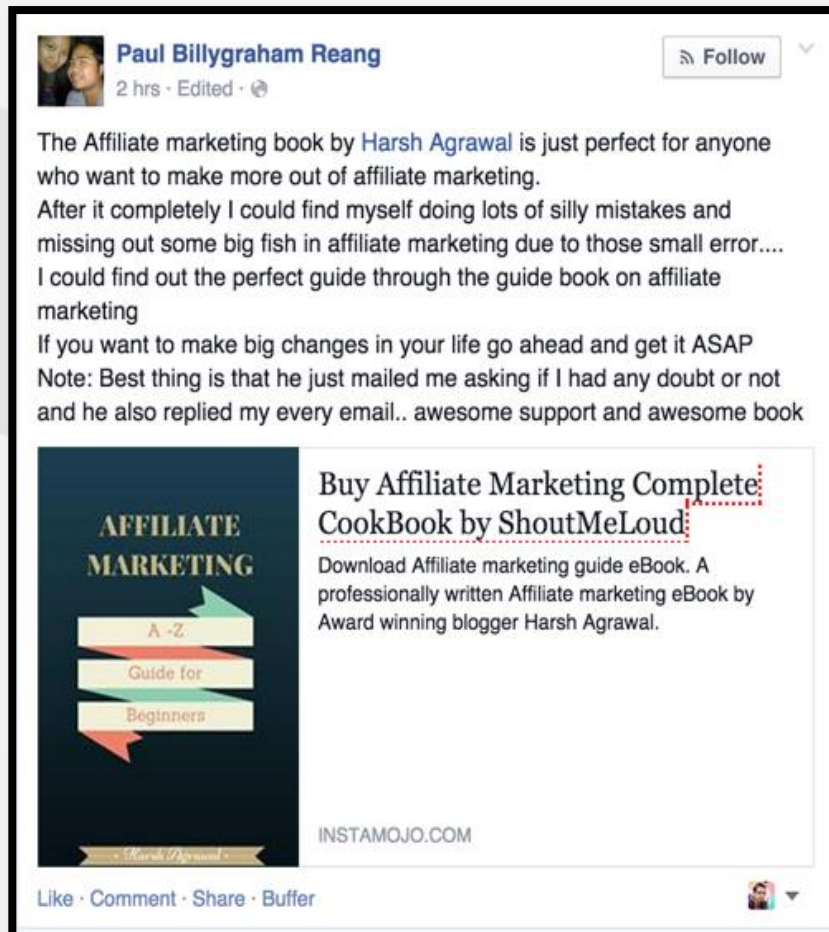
Paul Billygraham Reang
2 hrs · Edited ·

Follow

The Affiliate marketing book by Harsh Agrawal is just perfect for anyone who want to make more out of affiliate marketing.
After it completely I could find myself doing lots of silly mistakes and missing out some big fish in affiliate marketing due to those small error....
I could find out the perfect guide through the guide book on affiliate marketing
If you want to make big changes in your life go ahead and get it ASAP
Note: Best thing is that he just mailed me asking if I had any doubt or not and he also replied my every email.. awesome support and awesome book

AFFILIATE MARKETING
A -Z
Guide for
Beginners
- Harsh Agrawal -

Buy Affiliate Marketing Complete CookBook by ShoutMeLoud
Download Affiliate marketing guide eBook. A professionally written Affiliate marketing eBook by Award winning blogger Harsh Agrawal.

INSTAMOJO.COM

Like · Comment · Share · Buffer